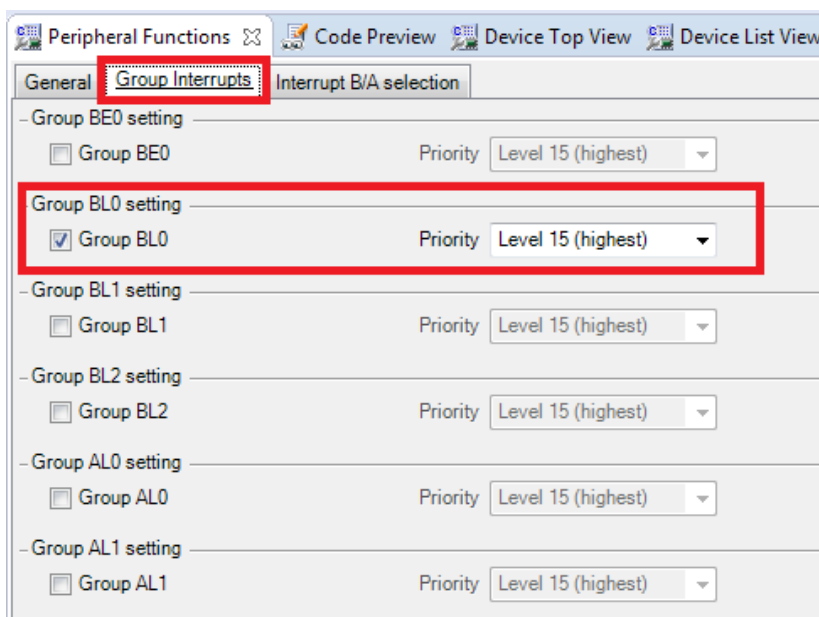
Peripheral Functions ☒ Code Preview Device Top View Device List View

General Group Interrupts Interrupt B/A selection

Group BE0 setting
Group BE0 Priority Level 15 (highest)

Group BL0 setting
Group BL0 Priority Level 15 (highest)

Group BL1 setting
Group BL1 Priority Level 15 (highest)

Group BL2 setting
Group BL2 Priority Level 15 (highest)

Group AL0 setting
Group AL0 Priority Level 15 (highest)

Group AL1 setting
Group AL1 Priority Level 15 (highest)